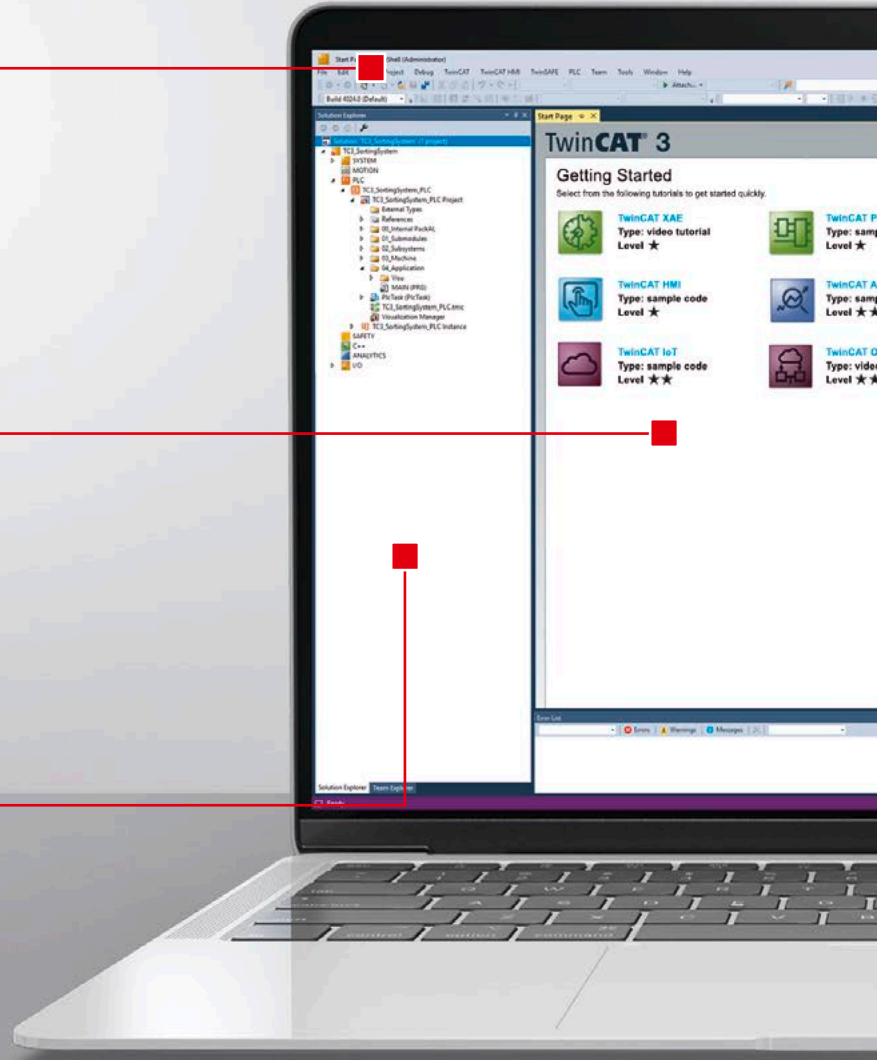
Start P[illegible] Shell (Administrator)

File Edit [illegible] Project Debug TwinCAT TwinCAT HMI TwinSAFE PLC Team Tools Window Help

Attach...

Build 4024.0 (Default)

Solution Explorer

Solution 'TC3_SortingSystem' (1 project)
TC3_SortingSystem
SYSTEM
MOTION
PLC
TC3_SortingSystem_PLC
TC3_SortingSystem_PLC Project
External Types
References
00_Internal PackAL
01_Submodules
02_Subsystems
03_Machine
04_Application
View
MAIN (PRG)
PlcTask (PlcTask)
TC3_SortingSystem_PLC.tmc
Visualization Manager
TC3_SortingSystem_PLC Instance
SAFETY
C++
ANALYTICS
I/O

Solution Explorer Team Explorer

Start Page

TwinCAT 3

Getting Started

Select from the following tutorials to get started quickly.

TwinCAT XAE
Type: video tutorial
Level ★

TwinCAT P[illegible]
Type: samp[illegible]
Level ★

TwinCAT HMI
Type: sample code
Level ★

TwinCAT A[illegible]
Type: samp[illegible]
Level ★★

TwinCAT IoT
Type: sample code
Level ★★

TwinCAT O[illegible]
Type: vide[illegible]
Level ★★

Error List

Errors Warnings Messages

Ready